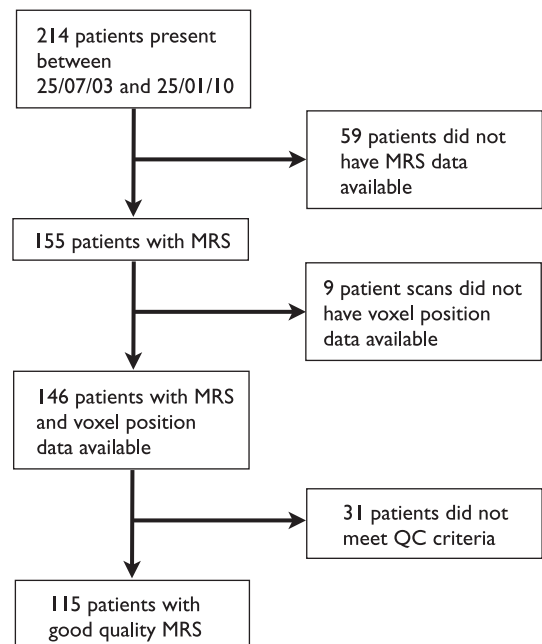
214 patients present between 25/07/03 and 25/01/10

59 patients did not have MRS data available

155 patients with MRS

9 patient scans did not have voxel position data available

146 patients with MRS and voxel position data available

31 patients did not meet QC criteria

115 patients with good quality MRS